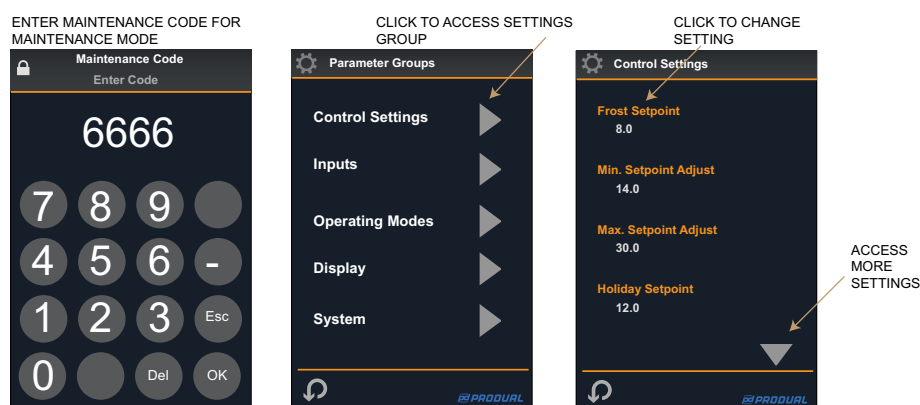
ENTER MAINTENANCE CODE FOR MAINTENANCE MODE

Maintenance Code
Enter Code

6666

7 8 9
4 5 6 -
1 2 3 Esc
0 Del OK

CLICK TO ACCESS SETTINGS GROUP

Parameter Groups

Control Settings
Inputs
Operating Modes
Display
System

PRODUAL

CLICK TO CHANGE SETTING

Control Settings

Frost Setpoint
8.0
Min. Setpoint Adjust
14.0
Max. Setpoint Adjust
30.0
Holiday Setpoint
12.0

PRODUAL

ACCESS MORE SETTINGS